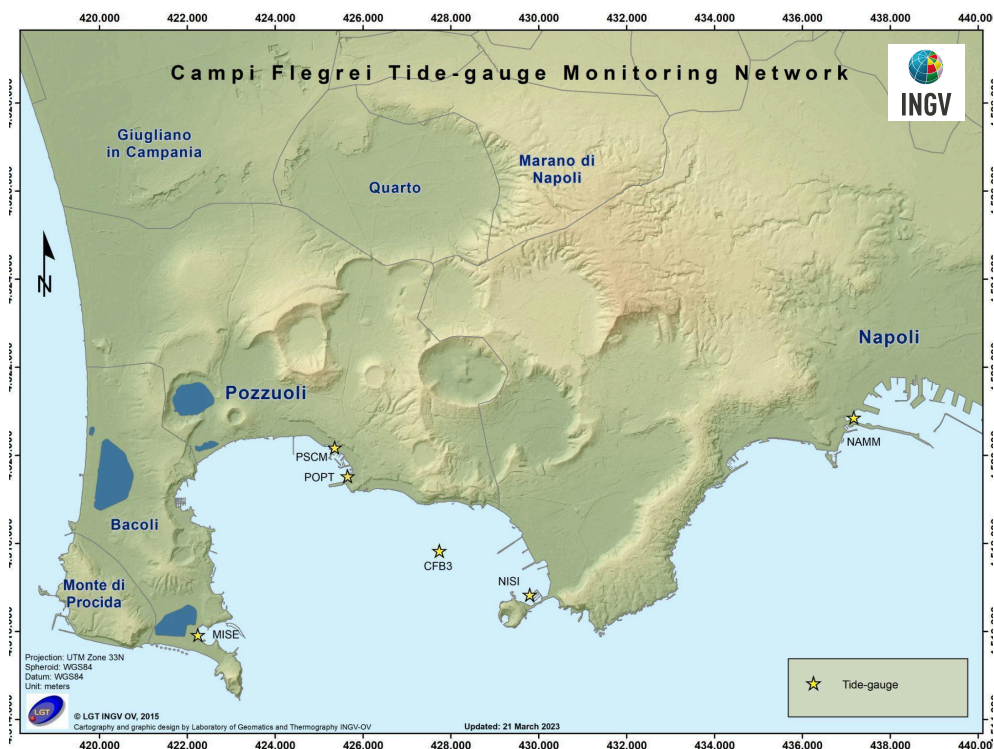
420.000 422.000 424.000 426.000 428.000 430.000 432.000 434.000 436.000 438.000 440.000

Campi Flegrei Tide-gauge Monitoring Network

INGV

Giugliano in Campania

Quarto

Marano di Napoli

N

Napoli

Pozzuoli

PSCM

POPT

NAMM

Bacoli

CFB3

NISI

Monte di Procida

MISE

Projection: UTM Zone 33N
Spheroid: WGS84
Datum: WGS84
Unit: meters

Tide-gauge

LGT

© LGT INGV OV, 2015
Cartography and graphic design by Laboratory of Geomatics and Thermography INGV-OV

Updated: 21 March 2023

420.000 422.000 424.000 426.000 428.000 430.000 432.000 434.000 436.000 438.000 440.000